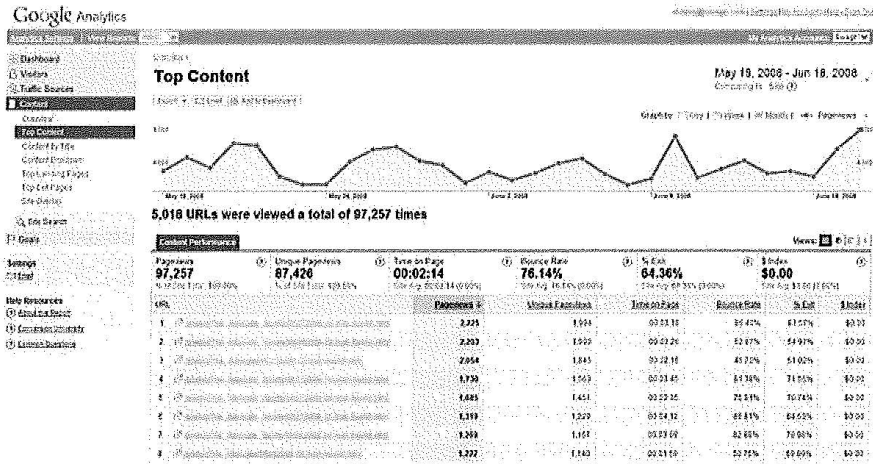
Google Analytics

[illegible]

Dashboard
Visitors
Traffic Sources
Content
Overview
Top Content
Content by Title
Content Drilldown
Top Landing Pages
Top Exit Pages
Site Overlay
Site Search
Goals

Settings
Email

Help Resources
About this Report
Conversion University
Common Questions

Top Content

May 19, 2008 - Jun 18, 2008

Export | Email | Add to Dashboard

Pageviews

May 19, 2008
May 26, 2008
June 2, 2008
June 9, 2008
June 16, 2008

5,018 URLs were viewed a total of 97,257 times

Content Performance

Views:

| Pageviews | Unique Pageviews | Time on Page | Bounce Rate | % Exit | $ Index |
|---|---|---|---|---|---|
| 97,257 | 87,426 | 00:02:14 | 76.14% | 64.36% | $0.00 |

| | URL | Pageviews | Unique Pageviews | Time on Page | Bounce Rate | % Exit | $ Index |
|---|---|---|---|---|---|---|---|
| 1. | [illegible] | 2,225 | 1,934 | 00:03:18 | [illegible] | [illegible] | $0.00 |
| 2. | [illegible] | 2,203 | 1,999 | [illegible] | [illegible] | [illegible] | $0.00 |
| 3. | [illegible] | 2,054 | 1,845 | 00:02:18 | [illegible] | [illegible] | $0.00 |
| 4. | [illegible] | 1,730 | 1,563 | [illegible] | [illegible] | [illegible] | $0.00 |
| 5. | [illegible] | 1,625 | 1,451 | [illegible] | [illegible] | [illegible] | $0.00 |
| 6. | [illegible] | 1,319 | 1,220 | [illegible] | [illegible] | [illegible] | $0.00 |
| 7. | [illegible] | 1,289 | 1,167 | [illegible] | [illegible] | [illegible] | $0.00 |
| 8. | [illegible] | 1,222 | 1,143 | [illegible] | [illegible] | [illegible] | $0.00 |